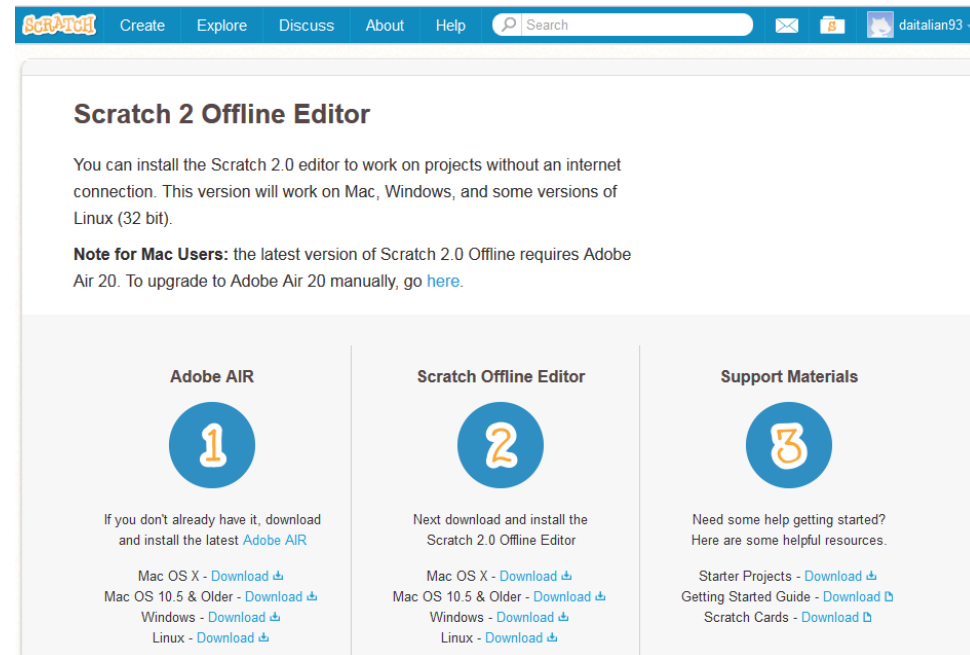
SCRATCH Create Explore Discuss About Help Search 8 daitalian93

Scratch 2 Offline Editor

You can install the Scratch 2.0 editor to work on projects without an internet connection. This version will work on Mac, Windows, and some versions of Linux (32 bit).

**Note for Mac Users:** the latest version of Scratch 2.0 Offline requires Adobe Air 20. To upgrade to Adobe Air 20 manually, go here.

Adobe AIR

1

If you don't already have it, download and install the latest Adobe AIR

Mac OS X - Download
Mac OS 10.5 & Older - Download
Windows - Download
Linux - Download

Scratch Offline Editor

2

Next download and install the Scratch 2.0 Offline Editor

Mac OS X - Download
Mac OS 10.5 & Older - Download
Windows - Download
Linux - Download

Support Materials

3

Need some help getting started? Here are some helpful resources.

Starter Projects - Download
Getting Started Guide - Download
Scratch Cards - Download